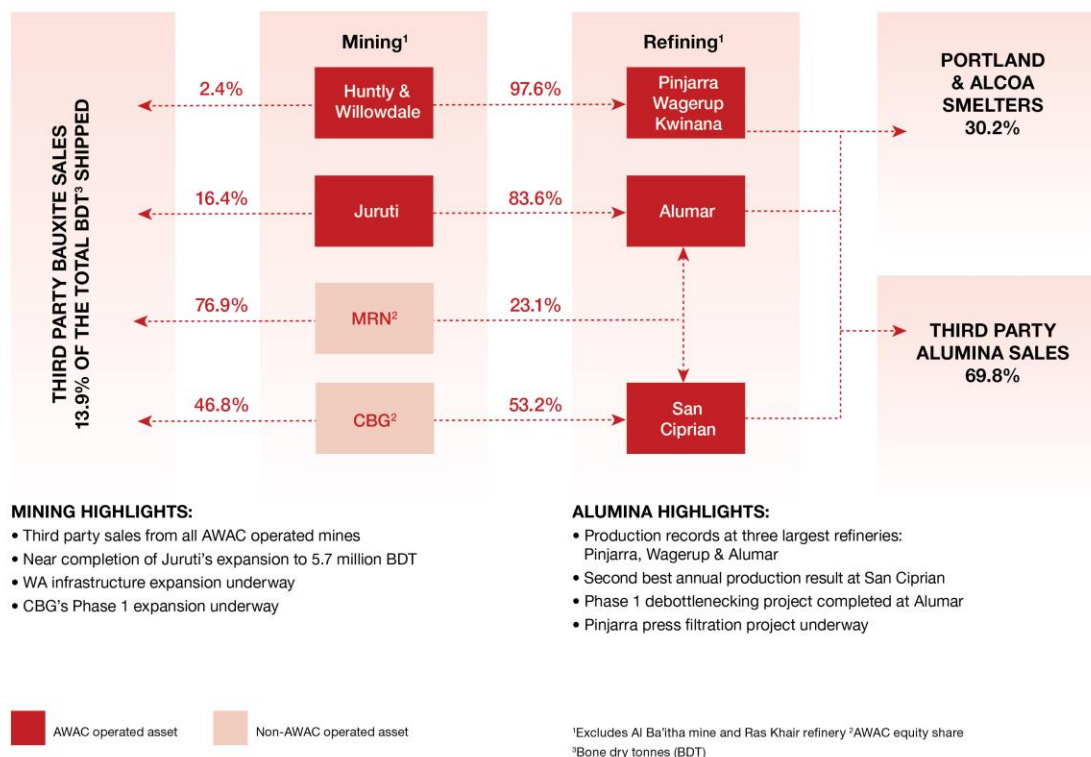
THIRD PARTY BAUXITE SALES
13.9% OF THE TOTAL BDT³ SHIPPED

Mining¹

Refining¹

2.4%

Huntly & Willowdale

97.6%

Pinjarra Wagerup Kwinana

PORTLAND & ALCOA SMELTERS 30.2%

16.4%

Juruti

83.6%

Alumar

76.9%

MRN²

23.1%

THIRD PARTY ALUMINA SALES 69.8%

46.8%

CBG²

53.2%

San Ciprian

MINING HIGHLIGHTS:
• Third party sales from all AWAC operated mines
• Near completion of Juruti's expansion to 5.7 million BDT
• WA infrastructure expansion underway
• CBG's Phase 1 expansion underway

ALUMINA HIGHLIGHTS:
• Production records at three largest refineries: Pinjarra, Wagerup & Alumar
• Second best annual production result at San Ciprian
• Phase 1 debottlenecking project completed at Alumar
• Pinjarra press filtration project underway

AWAC operated asset

Non-AWAC operated asset

¹Excludes Al Ba'itha mine and Ras Khair refinery ²AWAC equity share
³Bone dry tonnes (BDT)